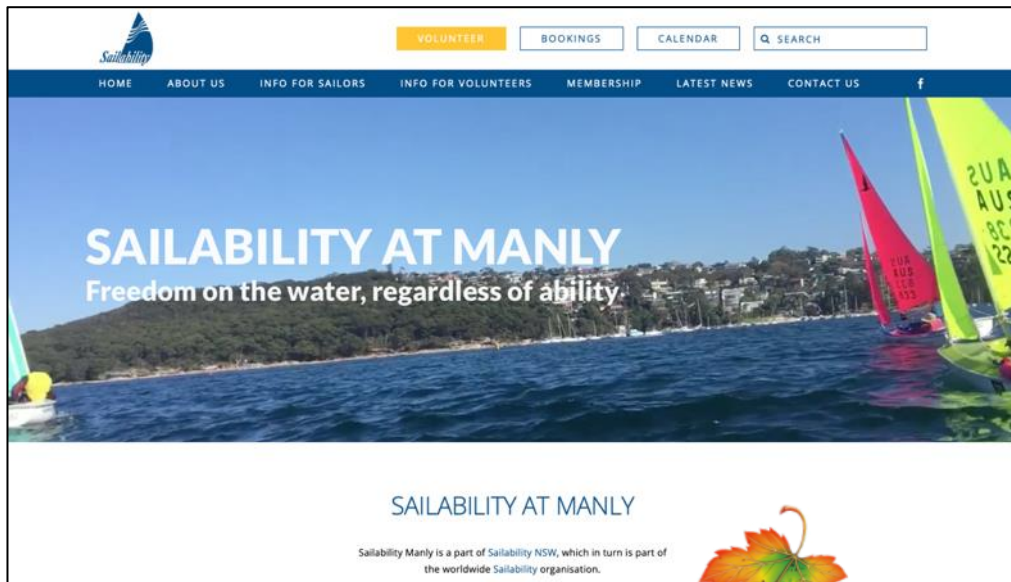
Sailability

VOLUNTEER BOOKINGS CALENDAR SEARCH

HOME ABOUT US INFO FOR SAILORS INFO FOR VOLUNTEERS MEMBERSHIP LATEST NEWS CONTACT US f

SAILABILITY AT MANLY
Freedom on the water, regardless of ability.

SAILABILITY AT MANLY

Sailability Manly is a part of Sailability NSW, which in turn is part of the worldwide Sailability organisation.